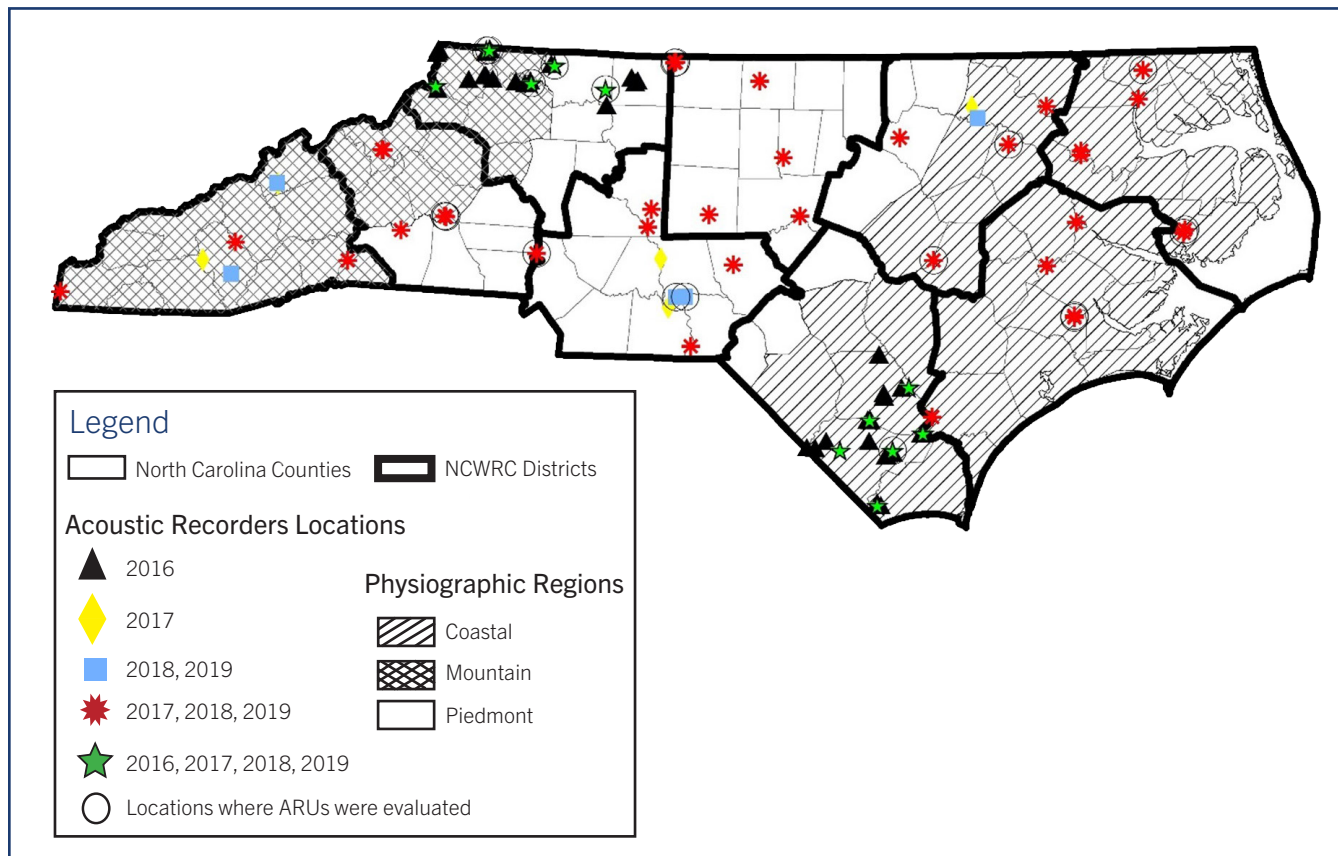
Legend

North Carolina Counties

NCWRC Districts

Acoustic Recorders Locations

2016

2017

2018, 2019

2017, 2018, 2019

2016, 2017, 2018, 2019

Locations where ARUs were evaluated

Physiographic Regions

Coastal

Mountain

Piedmont